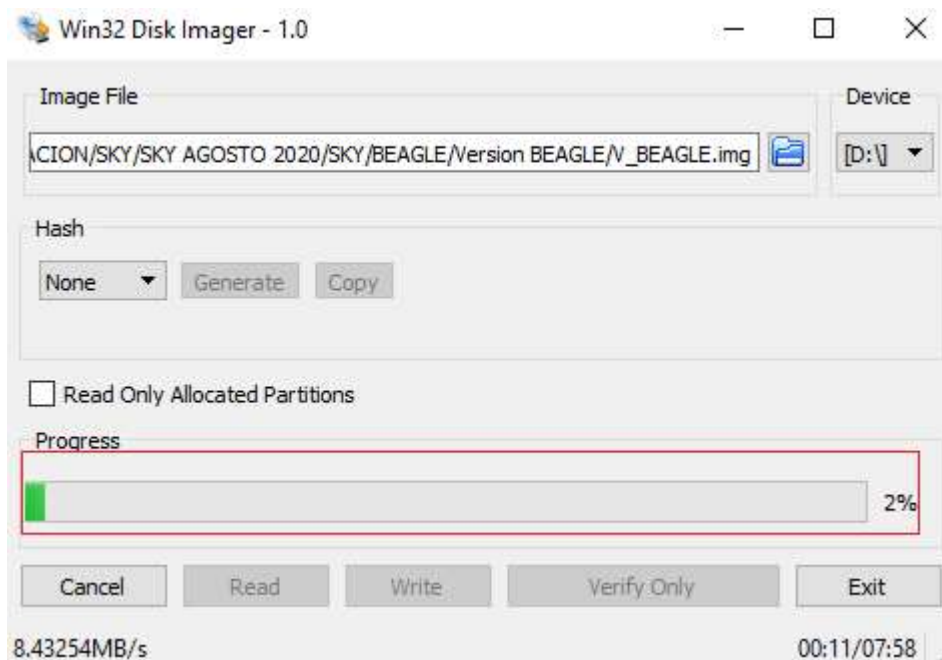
Win32 Disk Imager - 1.0

Image File

\CION/SKY/SKY AGOSTO 2020/SKY/BEAGLE/Version BEAGLE/V_BEAGLE.img

Device

[D:\]

Hash

None

Generate

Copy

Read Only Allocated Partitions

Progress

2%

Cancel

Read

Write

Verify Only

Exit

8.43254MB/s

00:11/07:58